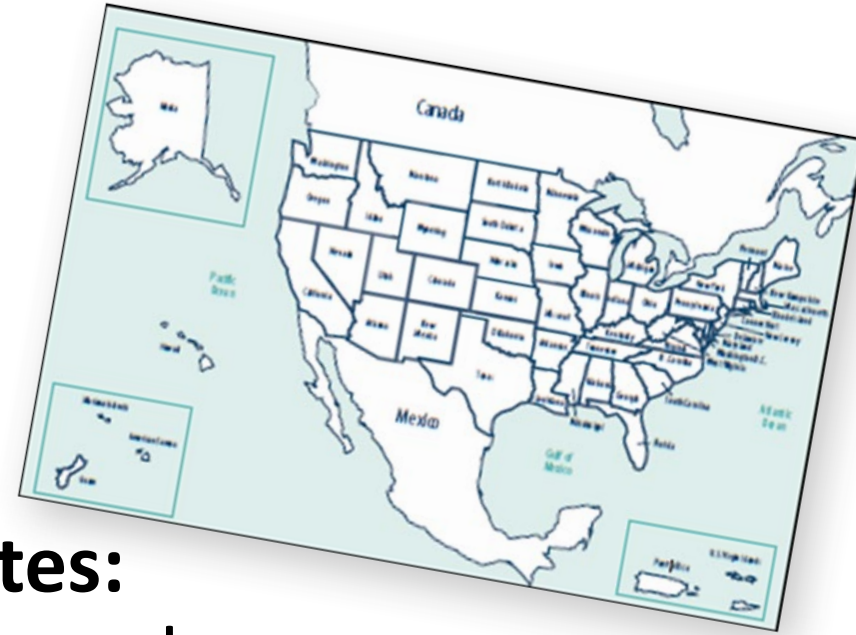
Canada

Alaska

Washington

Oregon

Montana

North Dakota

Minnesota

Idaho

Wyoming

South Dakota

Wisconsin

Nevada

Utah

Colorado

Nebraska

Iowa

California

Kansas

Pacific Ocean

Arizona

New Mexico

Oklahoma

Texas

Hawaii

Mexico

Gulf of Mexico

Atlantic Ocean

Florida

South Carolina

Georgia

Puerto Rico

U.S. Virgin Islands

Guam

tes: